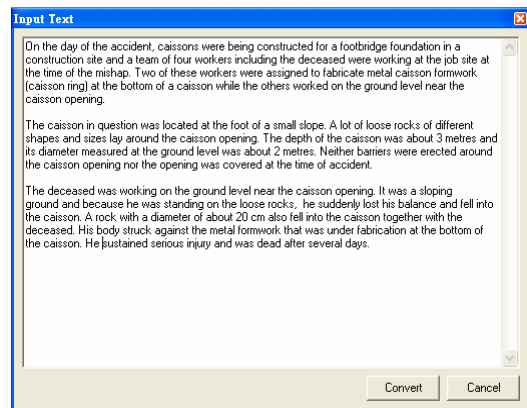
Input Text

On the day of the accident, caissons were being constructed for a footbridge foundation in a construction site and a team of four workers including the deceased were working at the job site at the time of the mishap. Two of these workers were assigned to fabricate metal caisson formwork (caisson ring) at the bottom of a caisson while the others worked on the ground level near the caisson opening.

The caisson in question was located at the foot of a small slope. A lot of loose rocks of different shapes and sizes lay around the caisson opening. The depth of the caisson was about 3 metres and its diameter measured at the ground level was about 2 metres. Neither barriers were erected around the caisson opening nor the opening was covered at the time of accident.

The deceased was working on the ground level near the caisson opening. It was a sloping ground and because he was standing on the loose rocks,  he suddenly lost his balance and fell into the caisson. A rock with a diameter of about 20 cm also fell into the caisson together with the deceased. His body struck against the metal formwork that was under fabrication at the bottom of the caisson. He sustained serious injury and was dead after several days.

Convert

Cancel